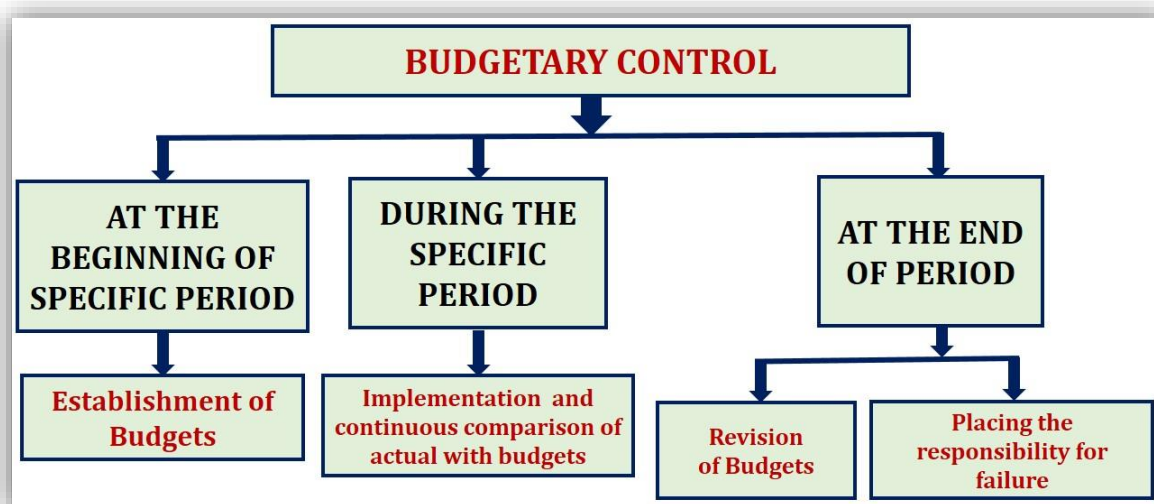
BUDGETARY CONTROL

AT THE BEGINNING OF SPECIFIC PERIOD

Establishment of Budgets

DURING THE SPECIFIC PERIOD

Implementation and continuous comparison of actual with budgets

AT THE END OF PERIOD

Revision of Budgets

Placing the responsibility for failure